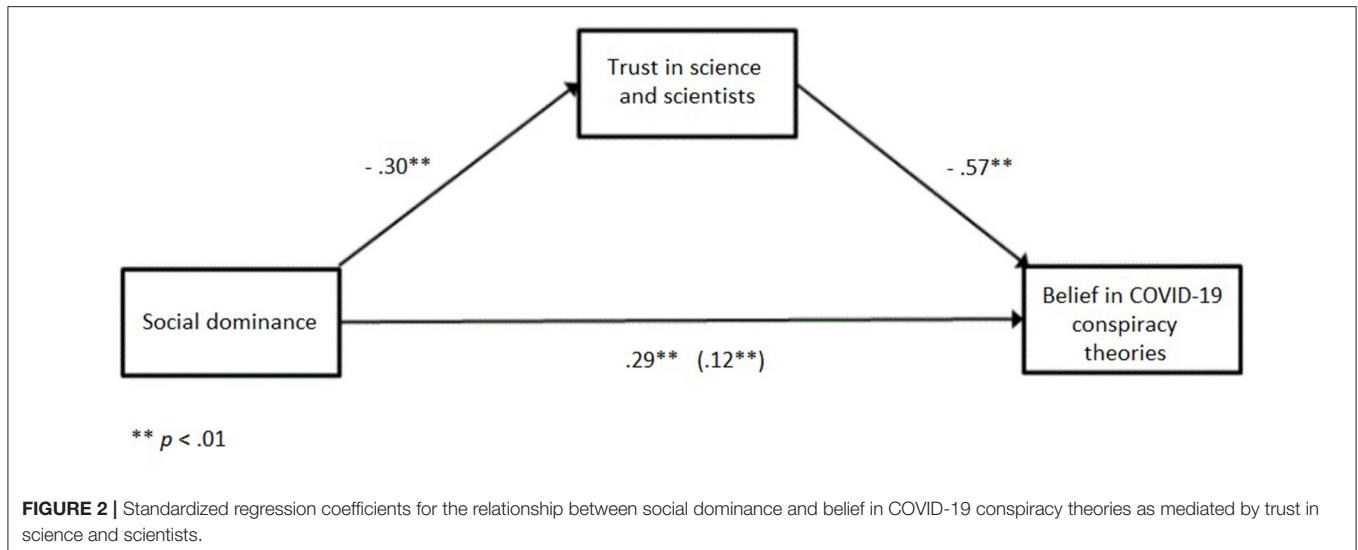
Trust in science and scientists

- .30**

- .57**

Social dominance

Belief in COVID-19 conspiracy theories

.29** (.12**)

** $p$ < .01

FIGURE 2 | Standardized regression coefficients for the relationship between social dominance and belief in COVID-19 conspiracy theories as mediated by trust in science and scientists.